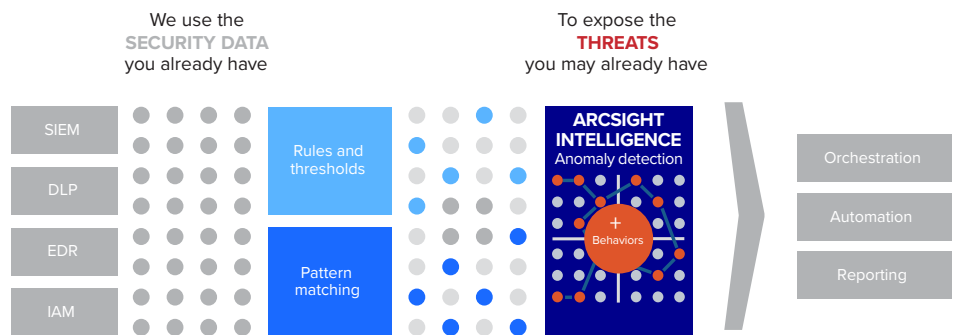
We use the
SECURITY DATA
you already have

To expose the
THREATS
you may already have

SIEM

DLP

EDR

IAM

Rules and thresholds

Pattern matching

ARCSIGHT INTELLIGENCE
Anomaly detection

+
Behaviors

Orchestration

Automation

Reporting